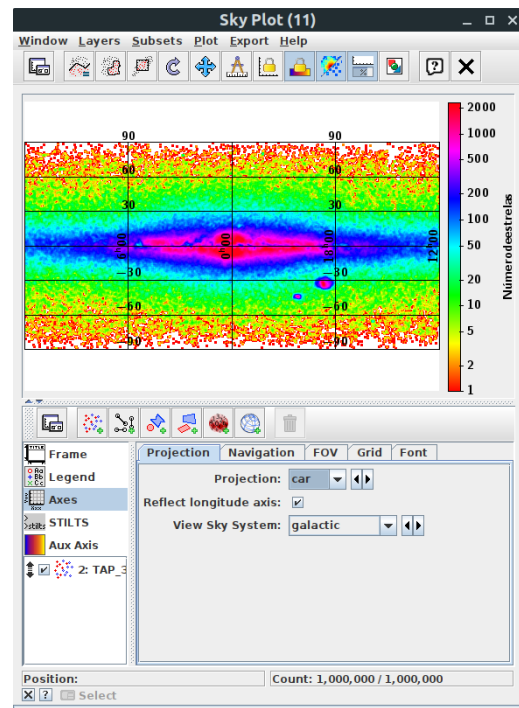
Sky Plot (11)

Window Layers Subsets Plot Export Help

90
60
30
0
−30
−60
−90
90
60
30
0
−30
−60
−90
6:00
0:00
18:00
12:00

2000
1000
500
200
100
50
20
10
5
2
1
Númerodeestrelas

Frame
Legend
Axes
STILTS
Aux Axis
2: TAP_3

Projection | Navigation | FOV | Grid | Font

Projection: car
Reflect longitude axis: ✔
View Sky System: galactic

Position:
Count: 1,000,000 / 1,000,000
Select